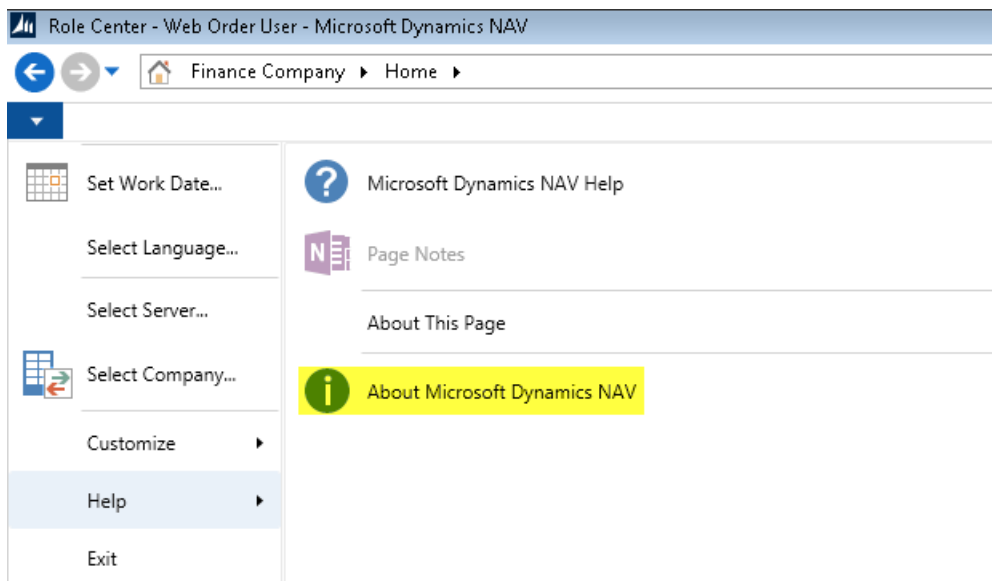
Role Center - Web Order User - Microsoft Dynamics NAV

Finance Company ▸ Home ▸

Set Work Date...

Select Language...

Select Server...

Select Company...

Customize

Help

Exit

Microsoft Dynamics NAV Help

Page Notes

About This Page

About Microsoft Dynamics NAV